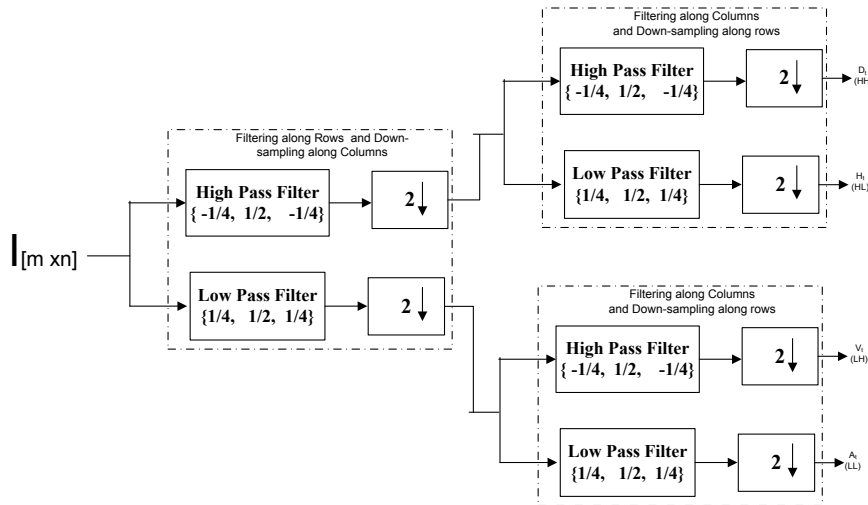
Filtering along Columns and Down-sampling along rows

High Pass Filter
{ -1/4, 1/2, -1/4}

2↓

$D_1$
(HH

Filtering along Rows and Down-sampling along Columns

Low Pass Filter
{1/4, 1/2, 1/4}

2↓

$H_1$
(HL)

$I_{[m\ xn]}$

High Pass Filter
{ -1/4, 1/2, -1/4}

2↓

Low Pass Filter
{1/4, 1/2, 1/4}

2↓

Filtering along Columns and Down-sampling along rows

High Pass Filter
{ -1/4, 1/2, -1/4}

2↓

$V_1$
(LH)

Low Pass Filter
{1/4, 1/2, 1/4}

2↓

$A_1$
(LL)